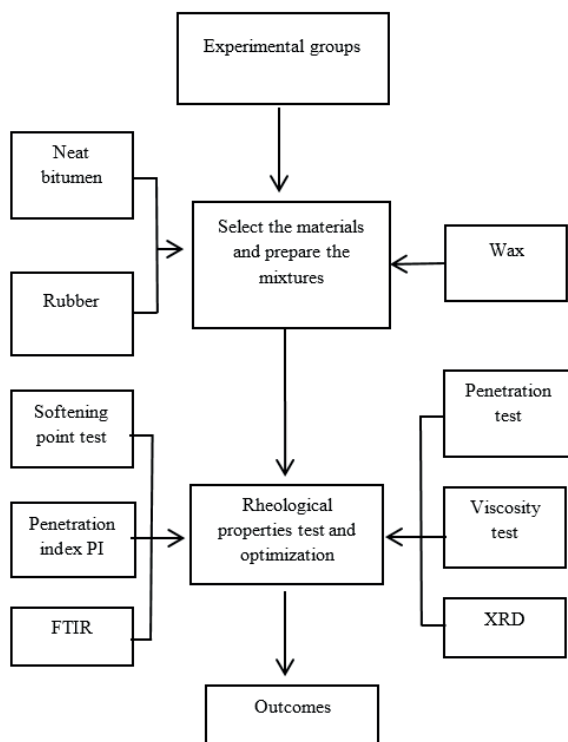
Experimental groups

Neat bitumen

Rubber

Select the materials and prepare the mixtures

Wax

Softening point test

Penetration index PI

FTIR

Rheological properties test and optimization

Penetration test

Viscosity test

XRD

Outcomes